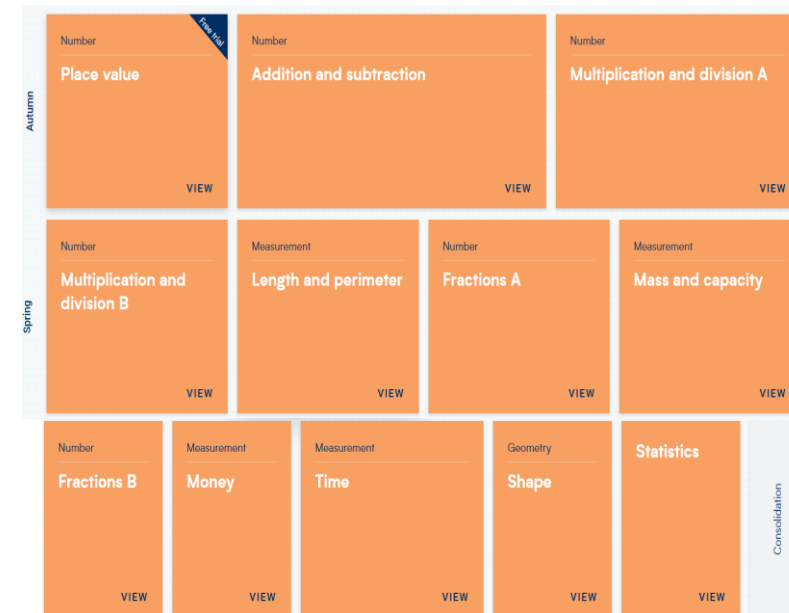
Autumn

Number
Place value
Free trial
VIEW

Number
Addition and subtraction
VIEW

Number
Multiplication and division A
VIEW

Spring

Number
Multiplication and division B
VIEW

Measurement
Length and perimeter
VIEW

Number
Fractions A
VIEW

Measurement
Mass and capacity
VIEW

Number
Fractions B
VIEW

Measurement
Money
VIEW

Measurement
Time
VIEW

Geometry
Shape
VIEW

Statistics
VIEW

Consolidation